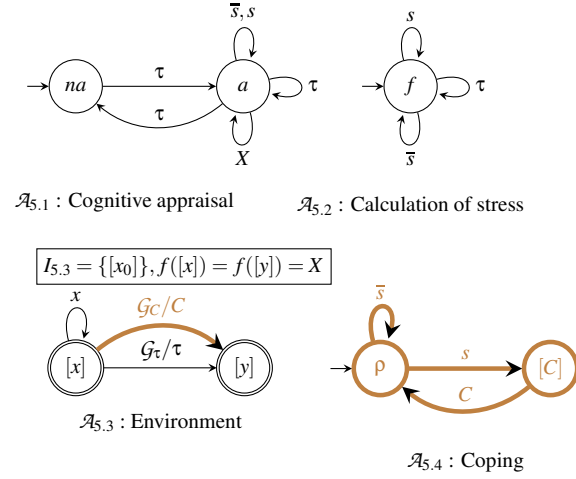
$\overline{s}, s$

$na$ $\tau$ $a$ $\tau$

$\tau$

$X$

$s$

$f$ $\tau$

$\overline{s}$

$\mathcal{A}_{5.1}$ : Cognitive appraisal

$\mathcal{A}_{5.2}$ : Calculation of stress

$I_{5.3} = \{[x_0]\}, f([x]) = f([y]) = X$

$x$

$\mathcal{G}_C/C$

$\mathcal{G}_\tau/\tau$

$[x]$ $[y]$

$\mathcal{A}_{5.3}$ : Environment

$\overline{s}$

$\rho$ $s$ $[C]$

$C$

$\mathcal{A}_{5.4}$ : Coping